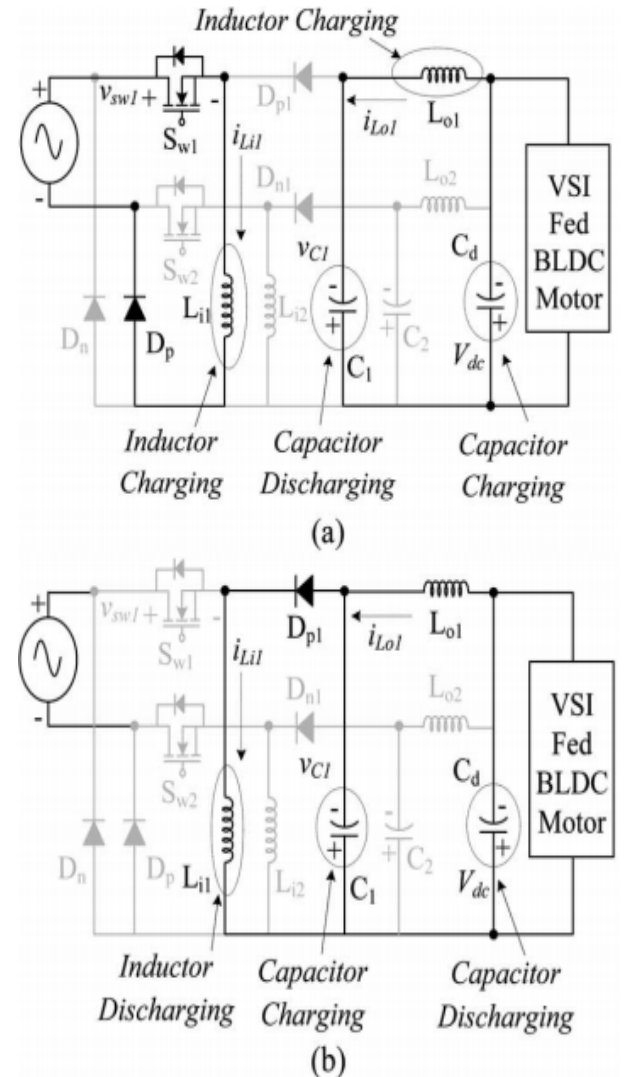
Inductor Charging

+
$v_{sw1}$ +
-
$S_{w1}$
$D_{p1}$
$i_{Lo1}$
$L_{o1}$
$i_{Li1}$
$D_{n1}$
$L_{o2}$
-
$S_{w2}$
$v_{C1}$
-
+
$C_1$
$C_2$
$C_d$
-
+
$V_{dc}$
VSI Fed BLDC Motor
$D_n$
$D_p$
$L_{i1}$
$L_{i2}$

Inductor Charging
Capacitor Discharging
Capacitor Charging

(a)

+
$v_{sw1}$ +
-
$S_{w1}$
$D_{p1}$
$i_{Lo1}$
$L_{o1}$
$i_{Li1}$
$D_{n1}$
$L_{o2}$
-
$S_{w2}$
$v_{C1}$
-
+
$C_1$
$C_2$
$C_d$
-
+
$V_{dc}$
VSI Fed BLDC Motor
$D_n$
$D_p$
$L_{i1}$
$L_{i2}$

Inductor Discharging
Capacitor Charging
Capacitor Discharging

(b)